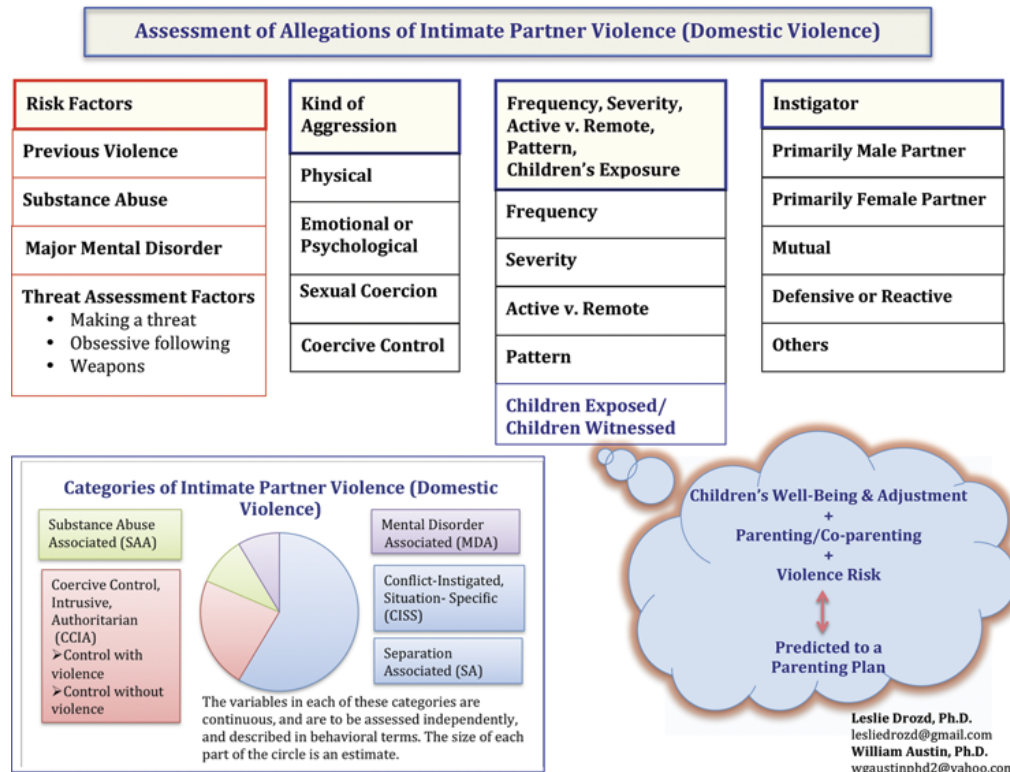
Assessment of Allegations of Intimate Partner Violence (Domestic Violence)

Risk Factors

Previous Violence

Substance Abuse

Major Mental Disorder

Threat Assessment Factors
- Making a threat
- Obsessive following
- Weapons

Kind of Aggression

Physical

Emotional or Psychological

Sexual Coercion

Coercive Control

Frequency, Severity, Active v. Remote, Pattern, Children's Exposure

Frequency

Severity

Active v. Remote

Pattern

Children Exposed/ Children Witnessed

Instigator

Primarily Male Partner

Primarily Female Partner

Mutual

Defensive or Reactive

Others

Categories of Intimate Partner Violence (Domestic Violence)

Substance Abuse Associated (SAA)

Coercive Control, Intrusive, Authoritarian (CCIA)
➢Control with violence
➢Control without violence

Mental Disorder Associated (MDA)

Conflict-Instigated, Situation- Specific (CISS)

Separation Associated (SA)

The variables in each of these categories are continuous, and are to be assessed independently, and described in behavioral terms. The size of each part of the circle is an estimate.

Children's Well-Being & Adjustment
+
Parenting/Co-parenting
+
Violence Risk

Predicted to a Parenting Plan

Leslie Drozd, Ph.D.
lesliedrozd@gmail.com
William Austin, Ph.D.
wgaustinphd2@yahoo.com